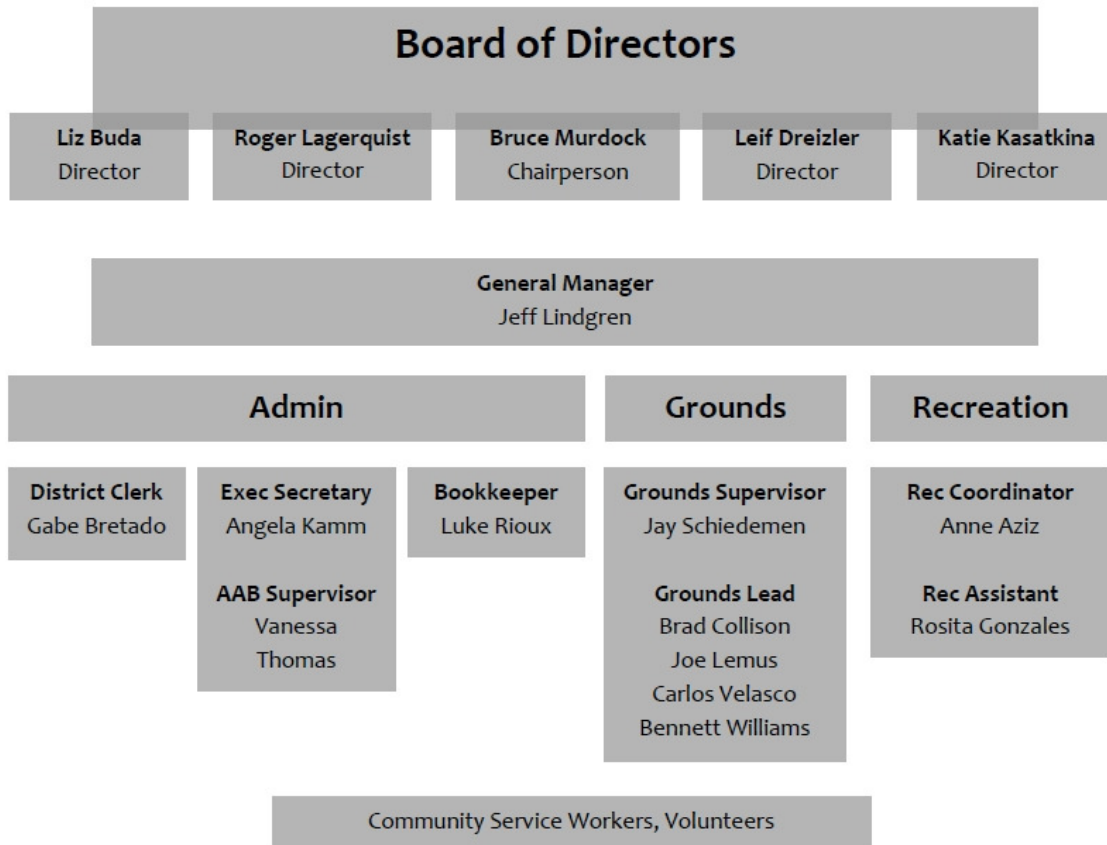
Board of Directors

Liz Buda
Director

Roger Lagerquist
Director

Bruce Murdock
Chairperson

Leif Dreizler
Director

Katie Kasatkina
Director

General Manager
Jeff Lindgren

Admin

Grounds

Recreation

District Clerk
Gabe Bretado

Exec Secretary
Angela Kamm

AAB Supervisor
Vanessa Thomas

Bookkeeper
Luke Rioux

Grounds Supervisor
Jay Schiedemen

Grounds Lead
Brad Collison
Joe Lemus
Carlos Velasco
Bennett Williams

Rec Coordinator
Anne Aziz

Rec Assistant
Rosita Gonzales

Community Service Workers, Volunteers